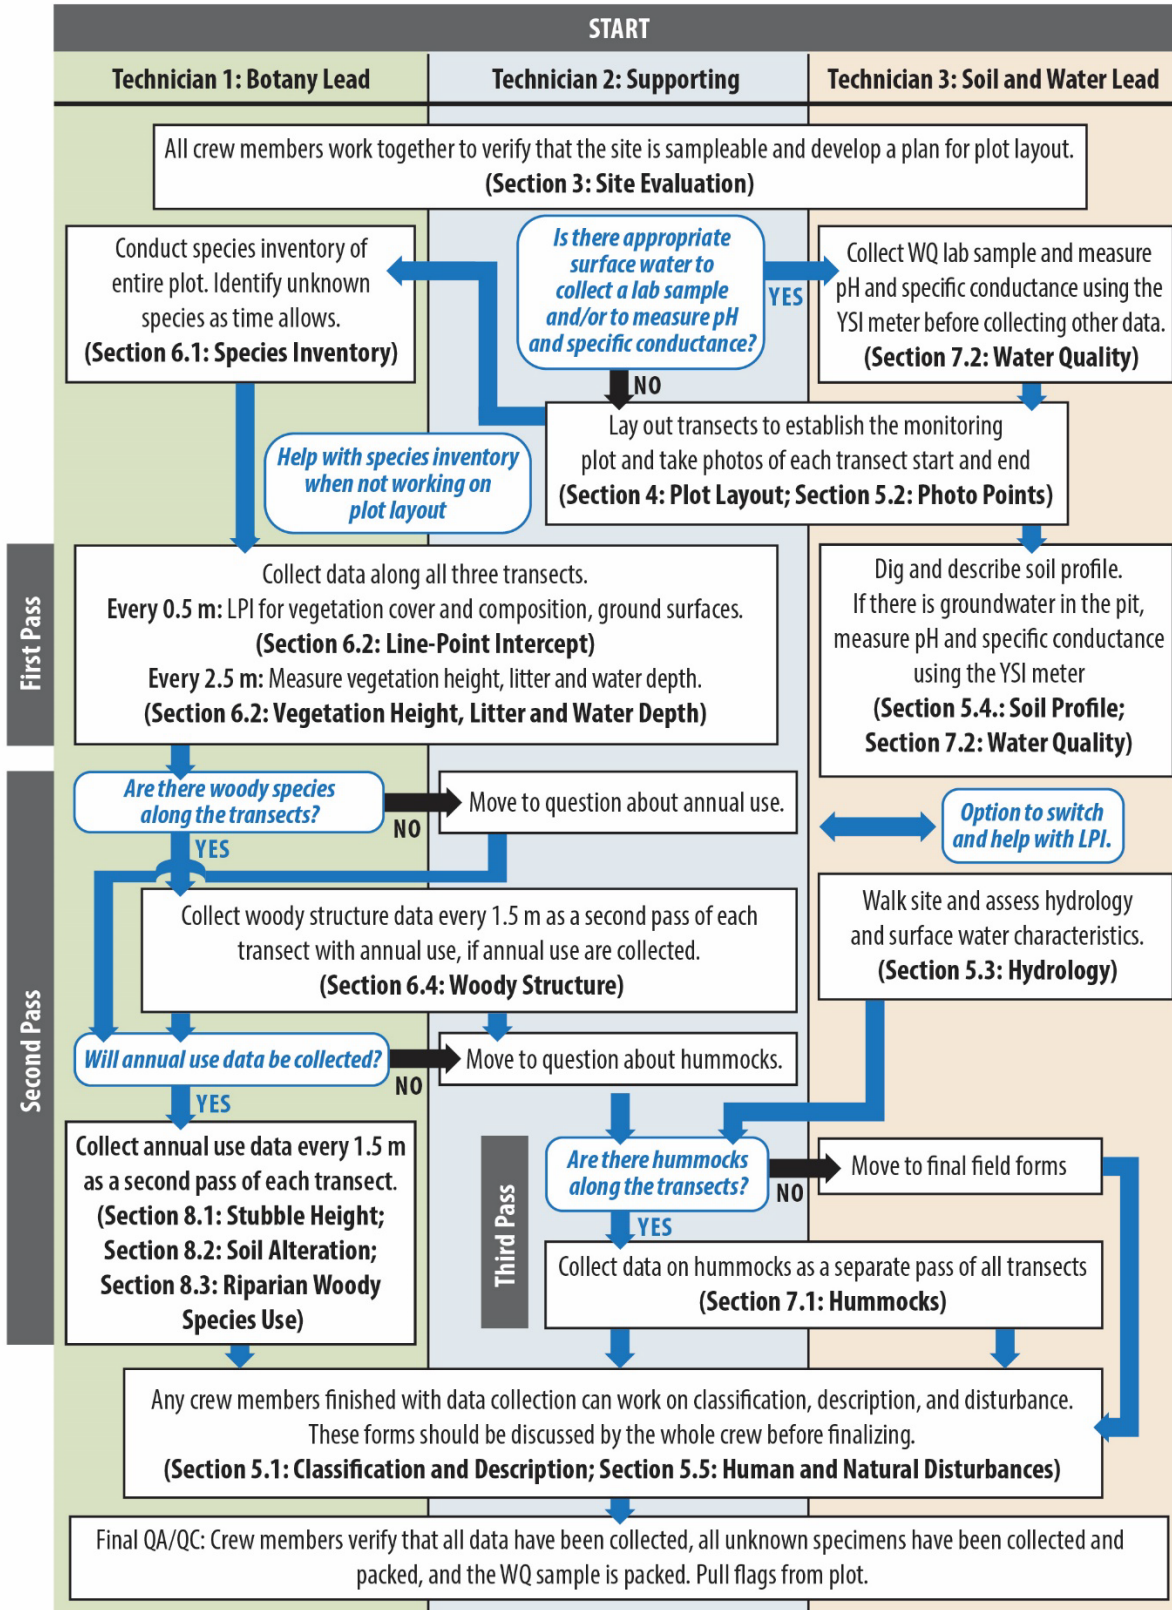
START

Technician 1: Botany Lead

Technician 2: Supporting

Technician 3: Soil and Water Lead

All crew members work together to verify that the site is sampleable and develop a plan for plot layout. (Section 3: Site Evaluation)

Conduct species inventory of entire plot. Identify unknown species as time allows. (Section 6.1: Species Inventory)

Is there appropriate surface water to collect a lab sample and/or to measure pH and specific conductance?

YES

Collect WQ lab sample and measure pH and specific conductance using the YSI meter before collecting other data. (Section 7.2: Water Quality)

NO

Lay out transects to establish the monitoring plot and take photos of each transect start and end (Section 4: Plot Layout; Section 5.2: Photo Points)

Help with species inventory when not working on plot layout

First Pass

Collect data along all three transects. Every 0.5 m: LPI for vegetation cover and composition, ground surfaces. (Section 6.2: Line-Point Intercept) Every 2.5 m: Measure vegetation height, litter and water depth. (Section 6.2: Vegetation Height, Litter and Water Depth)

Dig and describe soil profile. If there is groundwater in the pit, measure pH and specific conductance using the YSI meter (Section 5.4.: Soil Profile; Section 7.2: Water Quality)

Second Pass

Are there woody species along the transects?

NO

Move to question about annual use.

YES

Option to switch and help with LPI.

Collect woody structure data every 1.5 m as a second pass of each transect with annual use, if annual use are collected. (Section 6.4: Woody Structure)

Walk site and assess hydrology and surface water characteristics. (Section 5.3: Hydrology)

Will annual use data be collected?

NO

Move to question about hummocks.

YES

Collect annual use data every 1.5 m as a second pass of each transect. (Section 8.1: Stubble Height; Section 8.2: Soil Alteration; Section 8.3: Riparian Woody Species Use)

Third Pass

Are there hummocks along the transects?

NO

Move to final field forms

YES

Collect data on hummocks as a separate pass of all transects (Section 7.1: Hummocks)

Any crew members finished with data collection can work on classification, description, and disturbance. These forms should be discussed by the whole crew before finalizing. (Section 5.1: Classification and Description; Section 5.5: Human and Natural Disturbances)

Final QA/QC: Crew members verify that all data have been collected, all unknown specimens have been collected and packed, and the WQ sample is packed. Pull flags from plot.